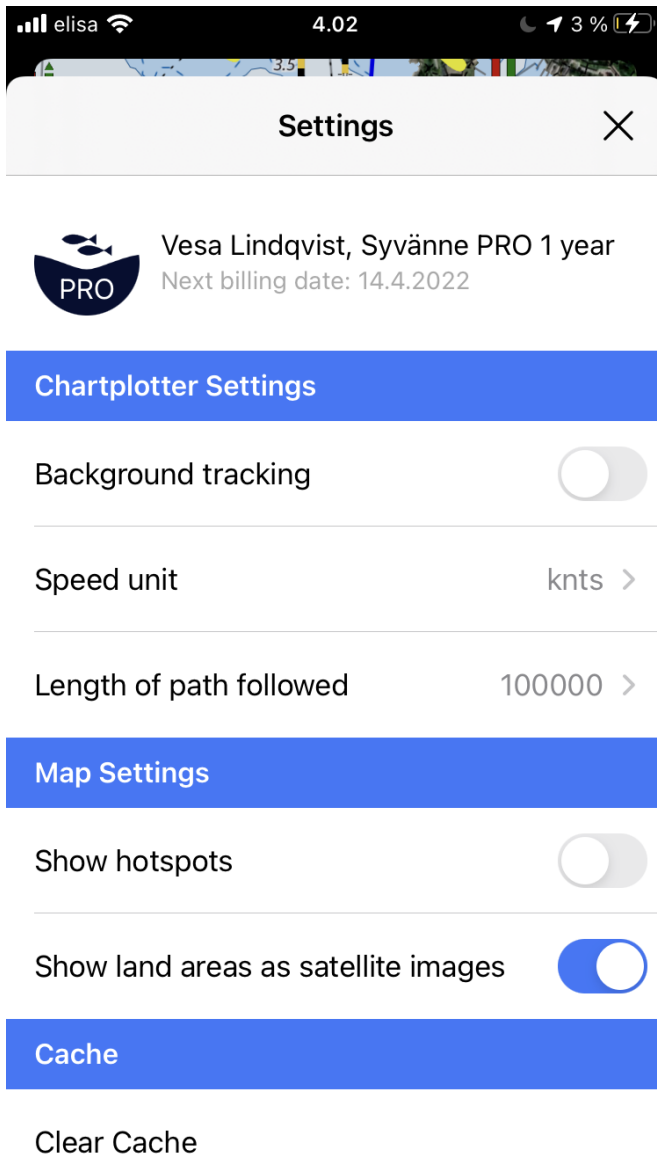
elisa 4.02 3 %

3.5

Settings

PRO

Vesa Lindqvist, Syvänne PRO 1 year
Next billing date: 14.4.2022

Chartplotter Settings

Background tracking

Speed unit knts

Length of path followed 100000

Map Settings

Show hotspots

Show land areas as satellite images

Cache

Clear Cache